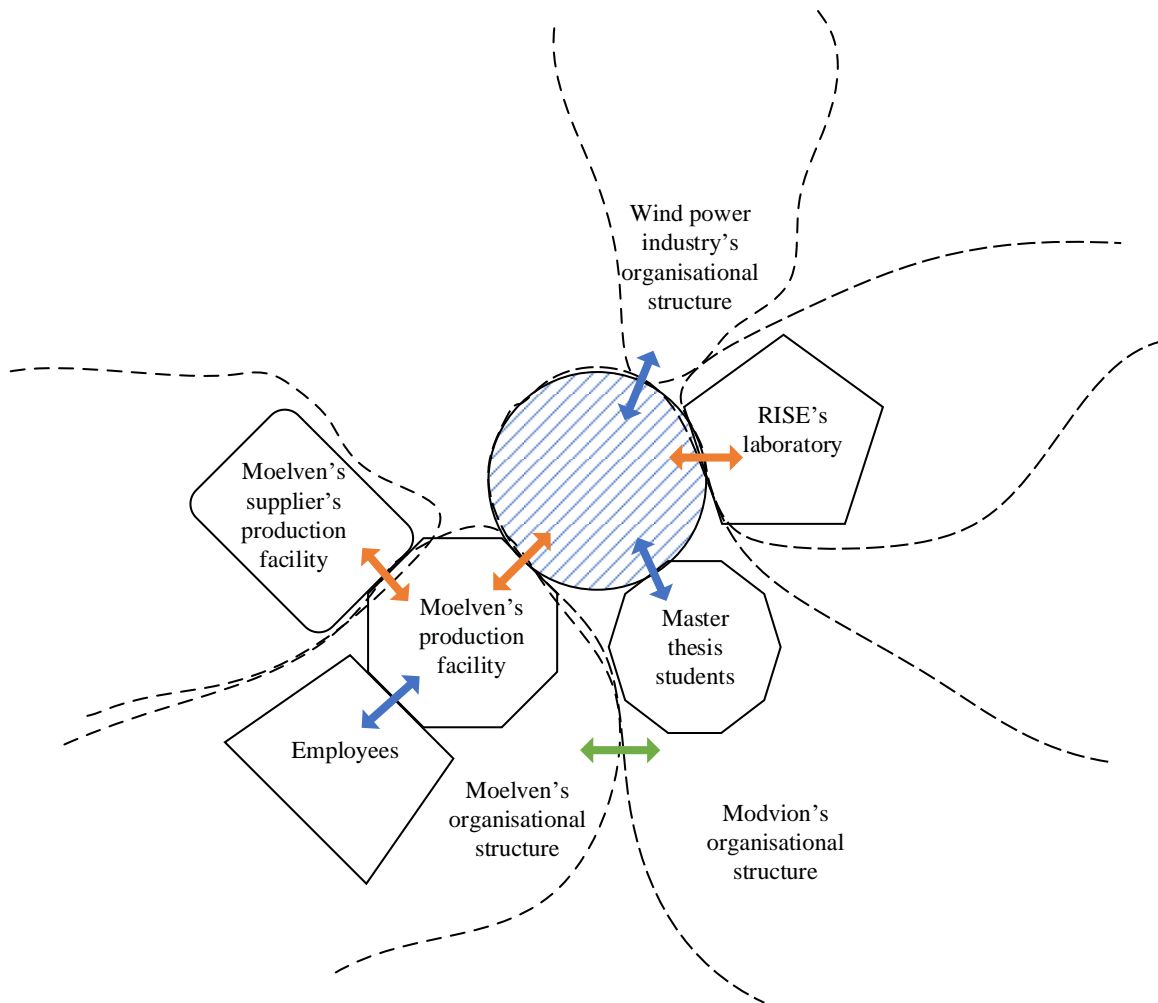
Wind power industry's organisational structure

RISE's laboratory

Moelven's supplier's production facility

Moelven's production facility

Master thesis students

Employees

Moelven's organisational structure

Modvion's organisational structure